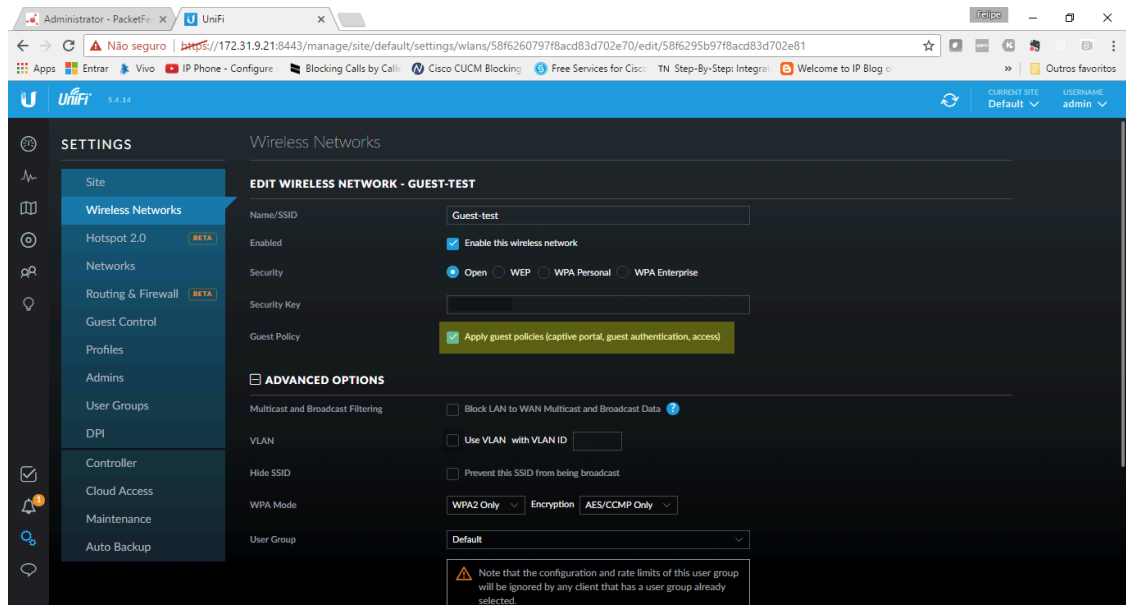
Administrator - PacketFe ×
UniFi ×
Felipe

Não seguro | https://172.31.9.21:8443/manage/site/default/settings/wlans/58f6260797f8acd83d702e70/edit/58f6295b97f8acd83d702e81

Apps Entrar Vivo IP Phone - Configure Blocking Calls by Calle Cisco CUCM Blocking Free Services for Cisc TN Step-By-Step: Integrat Welcome to IP Blog o » Outros favoritos

UniFi 5.4.14
CURRENT SITE Default
USERNAME admin

SETTINGS
Site
Wireless Networks
Hotspot 2.0 BETA
Networks
Routing & Firewall BETA
Guest Control
Profiles
Admins
User Groups
DPI
Controller
Cloud Access
Maintenance
Auto Backup

Wireless Networks

EDIT WIRELESS NETWORK - GUEST-TEST

| | |
|---|---|
| Name/SSID | Guest-test |
| Enabled | Enable this wireless network |
| Security | Open WEP WPA Personal WPA Enterprise |
| Security Key | |
| Guest Policy | Apply guest policies (captive portal, guest authentication, access) |

ADVANCED OPTIONS

| | |
|---|---|
| Multicast and Broadcast Filtering | Block LAN to WAN Multicast and Broadcast Data |
| VLAN | Use VLAN with VLAN ID |
| Hide SSID | Prevent this SSID from being broadcast |
| WPA Mode | WPA2 Only Encryption AES/CCMP Only |
| User Group | Default |

Note that the configuration and rate limits of this user group will be ignored by any client that has a user group already selected.